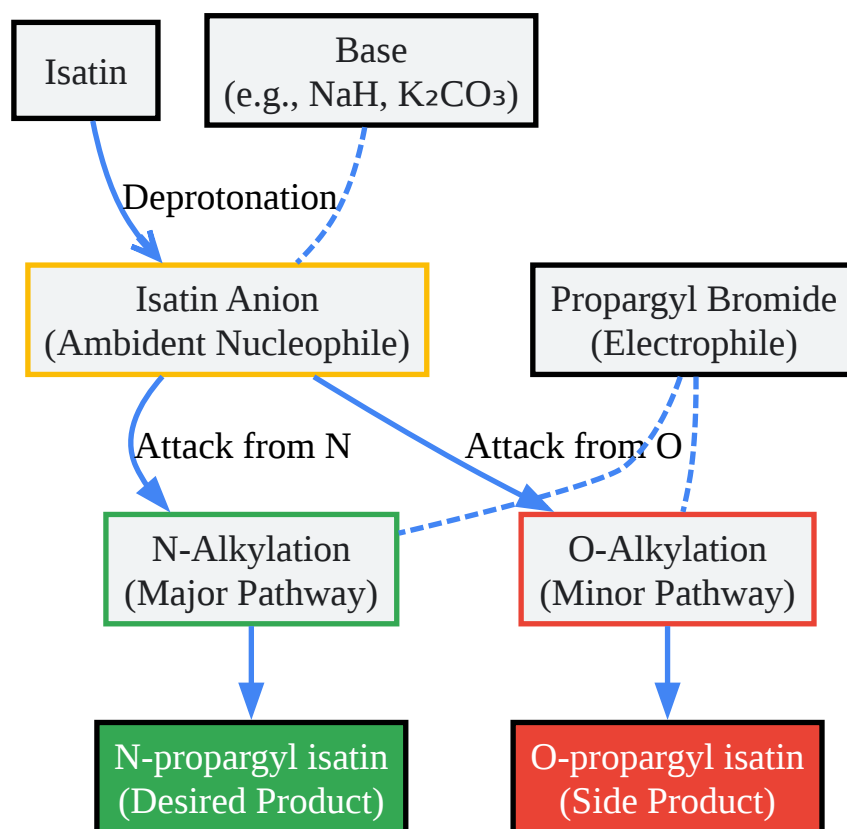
Isatin

Base
(e.g., NaH, $K_2CO_3$)

Deprotonation

Isatin Anion
(Ambident Nucleophile)

Propargyl Bromide
(Electrophile)

Attack from N

Attack from O

N-Alkylation
(Major Pathway)

O-Alkylation
(Minor Pathway)

N-propargyl isatin
(Desired Product)

O-propargyl isatin
(Side Product)